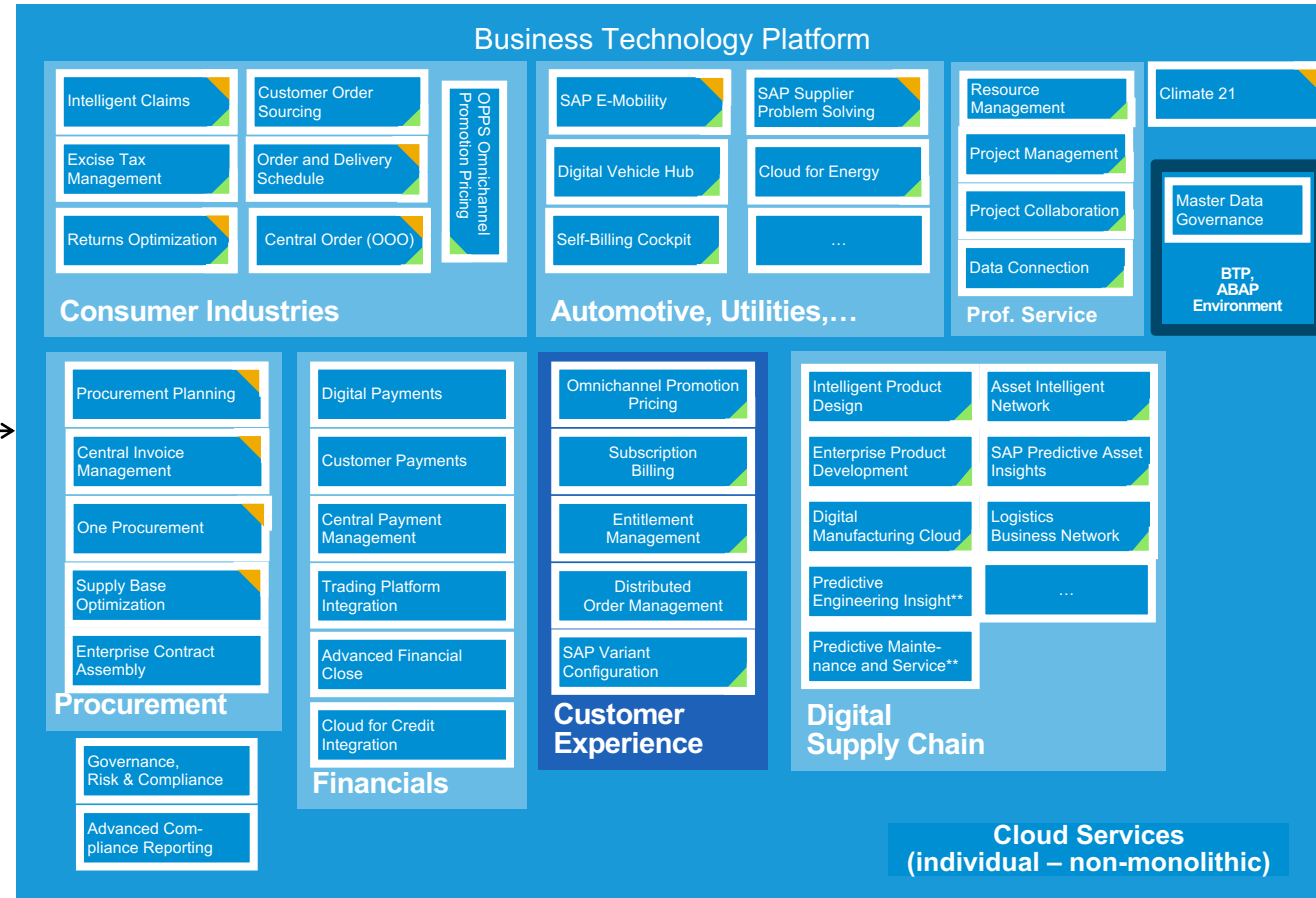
Business Technology Platform

Intelligent Claims
Customer Order Sourcing
Excise Tax Management
Order and Delivery Schedule
Returns Optimization
Central Order (OOO)
OPPS Omnichannel Promotion Pricing
Consumer Industries

SAP E-Mobility
SAP Supplier Problem Solving
Digital Vehicle Hub
Cloud for Energy
Self-Billing Cockpit
...
Automotive, Utilities,…

Resource Management
Project Management
Project Collaboration
Data Connection
Prof. Service

Climate 21

Master Data Governance
BTP, ABAP Environment

Procurement Planning
Central Invoice Management
One Procurement
Supply Base Optimization
Enterprise Contract Assembly
Procurement

Governance, Risk & Compliance
Advanced Compliance Reporting

Digital Payments
Customer Payments
Central Payment Management
Trading Platform Integration
Advanced Financial Close
Cloud for Credit Integration
Financials

Omnichannel Promotion Pricing
Subscription Billing
Entitlement Management
Distributed Order Management
SAP Variant Configuration
Customer Experience

Intelligent Product Design
Asset Intelligent Network
Enterprise Product Development
SAP Predictive Asset Insights
Digital Manufacturing Cloud
Logistics Business Network
Predictive Engineering Insight**
...
Predictive Maintenance and Service**
Digital Supply Chain

Cloud Services (individual – non-monolithic)